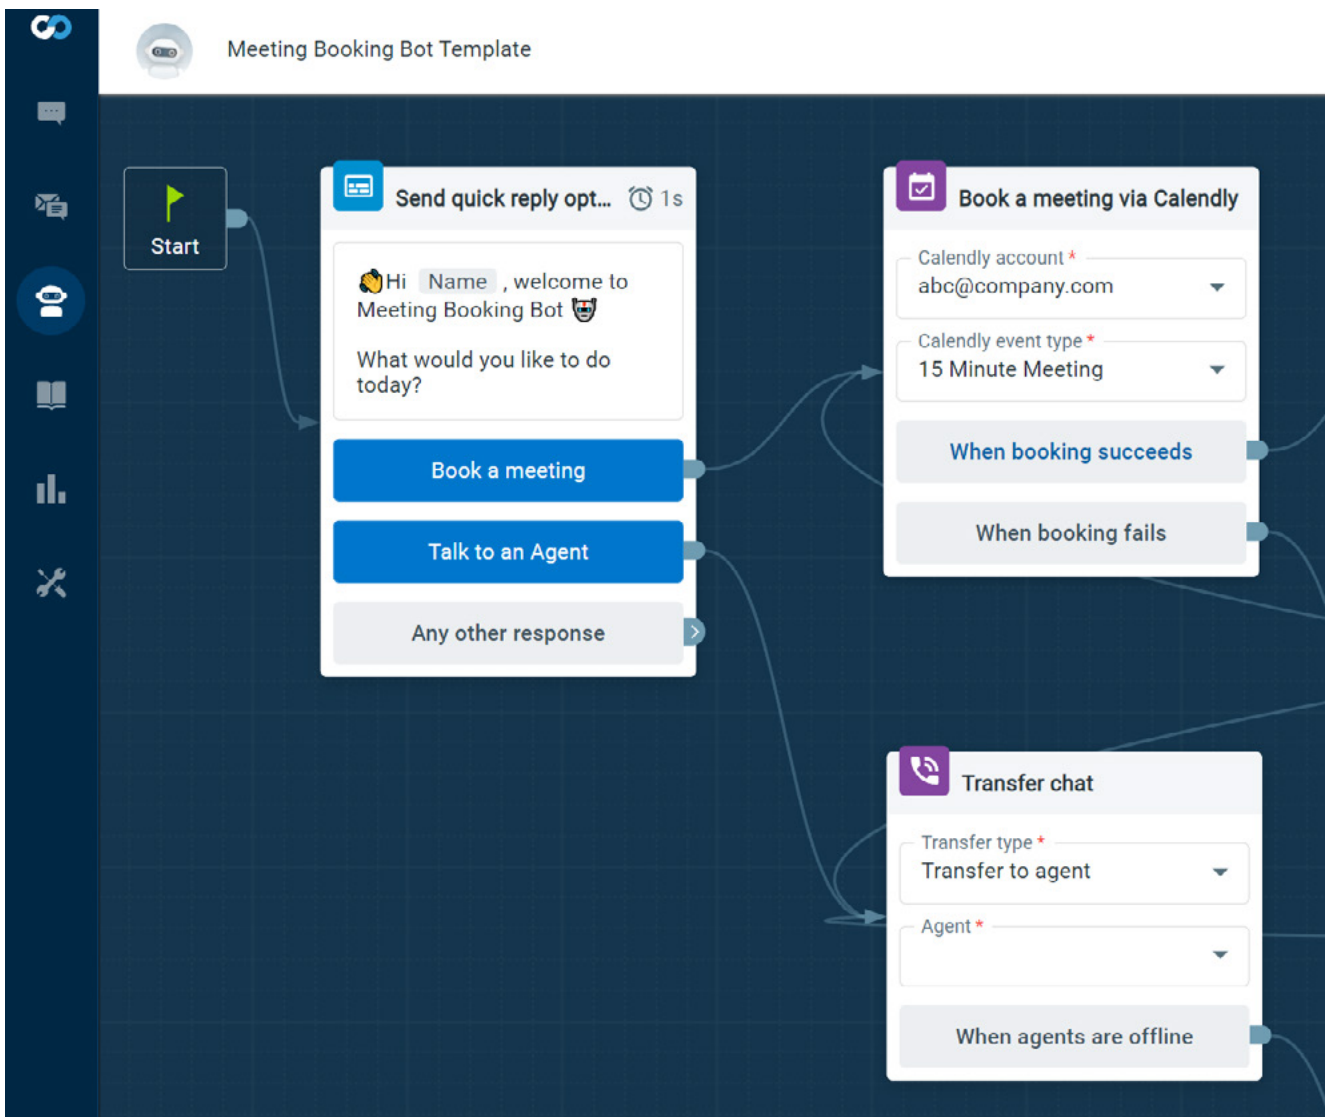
Meeting Booking Bot Template

Start

Send quick reply opt... 1s

👋Hi Name , welcome to Meeting Booking Bot 🤖

What would you like to do today?

Book a meeting

Talk to an Agent

Any other response

Book a meeting via Calendly

Calendly account *
abc@company.com

Calendly event type *
15 Minute Meeting

When booking succeeds

When booking fails

Transfer chat

Transfer type *
Transfer to agent

Agent *

When agents are offline